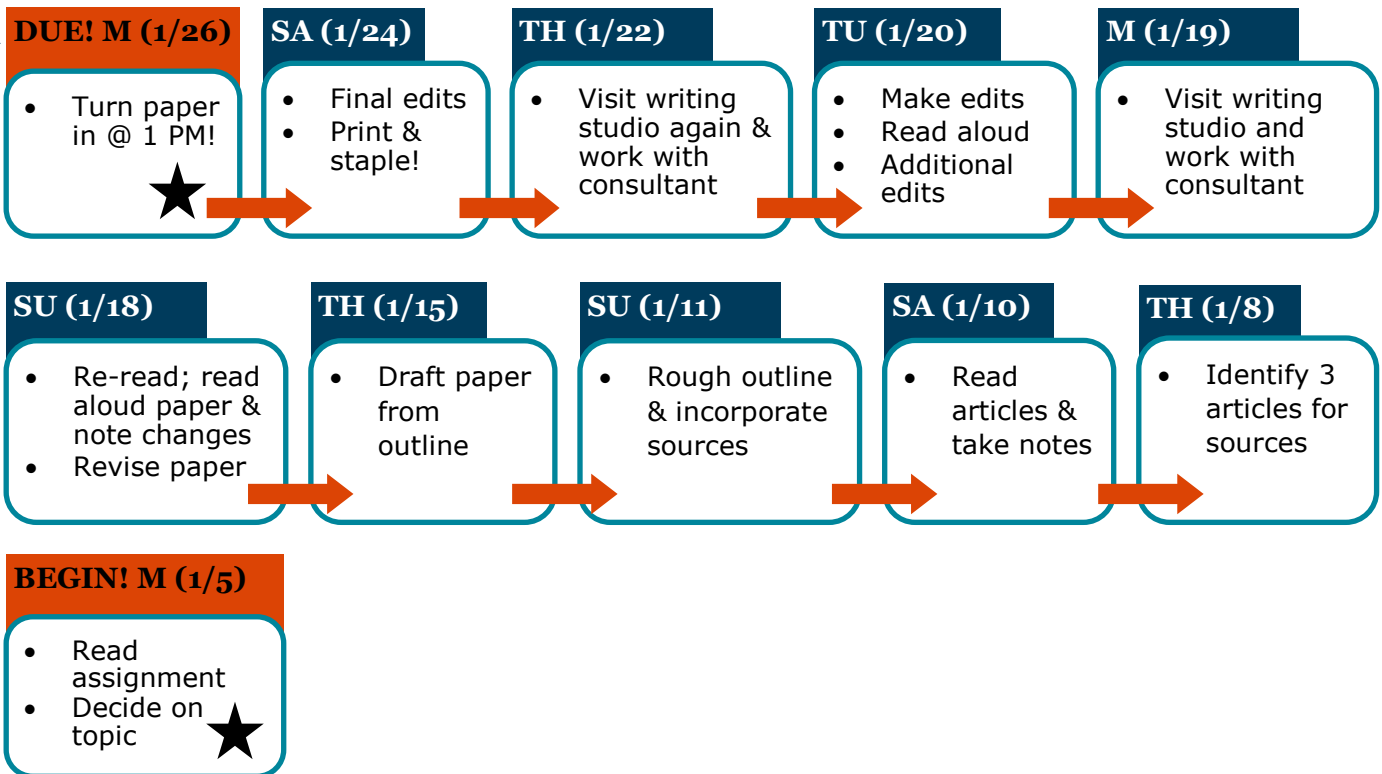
DUE! M (1/26)
- Turn paper in @ 1 PM!

SA (1/24)
- Final edits
- Print & staple!

TH (1/22)
- Visit writing studio again & work with consultant

TU (1/20)
- Make edits
- Read aloud
- Additional edits

M (1/19)
- Visit writing studio and work with consultant

SU (1/18)
- Re-read; read aloud paper & note changes
- Revise paper

TH (1/15)
- Draft paper from outline

SU (1/11)
- Rough outline & incorporate sources

SA (1/10)
- Read articles & take notes

TH (1/8)
- Identify 3 articles for sources

BEGIN! M (1/5)
- Read assignment
- Decide on topic